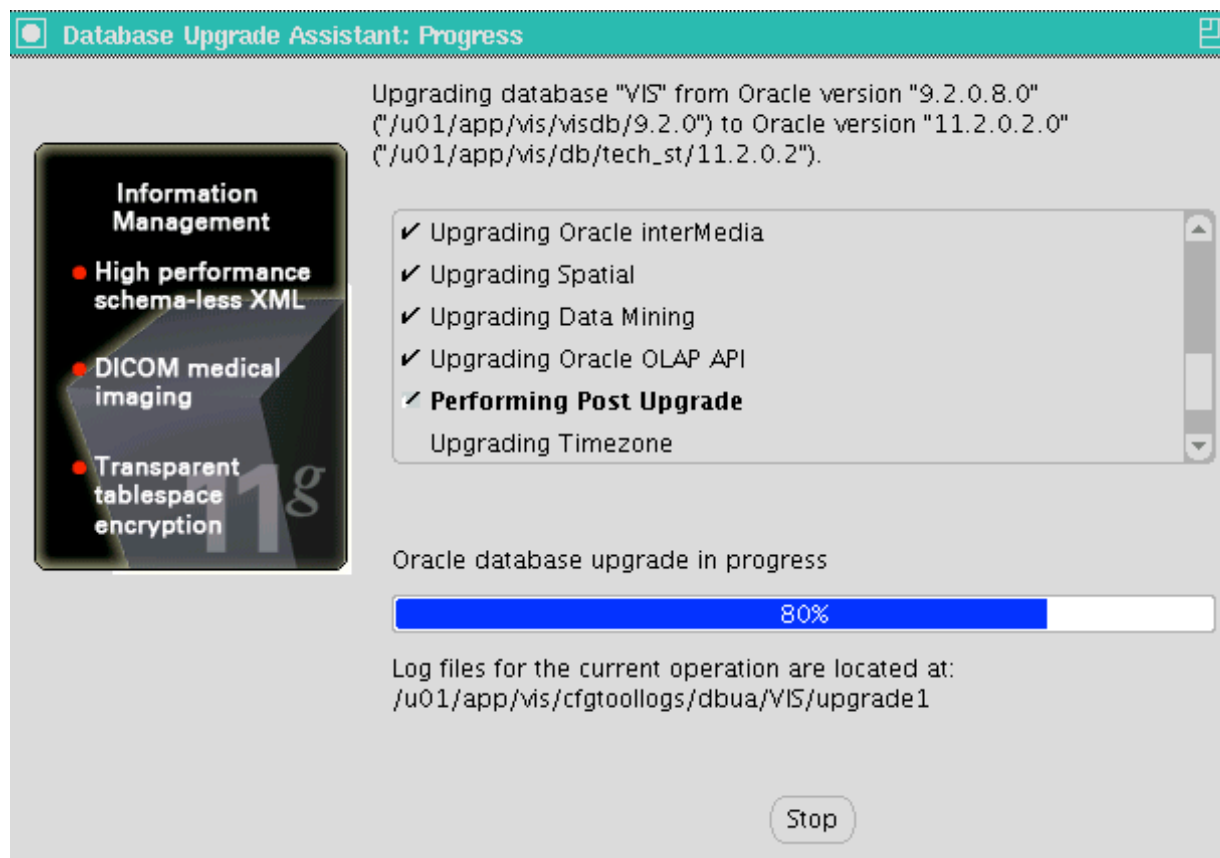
Database Upgrade Assistant: Progress

Upgrading database "VIS" from Oracle version "9.2.0.8.0" ("/u01/app/vis/visdb/9.2.0") to Oracle version "11.2.0.2.0" ("/u01/app/vis/db/tech_st/11.2.0.2").

Information Management

High performance schema-less XML

DICOM medical imaging

Transparent tablespace encryption

11g

✔ Upgrading Oracle interMedia
✔ Upgrading Spatial
✔ Upgrading Data Mining
✔ Upgrading Oracle OLAP API
✔ Performing Post Upgrade
Upgrading Timezone

Oracle database upgrade in progress

80%

Log files for the current operation are located at:
/u01/app/vis/cfgtoollogs/dbua/VIS/upgrade1

Stop